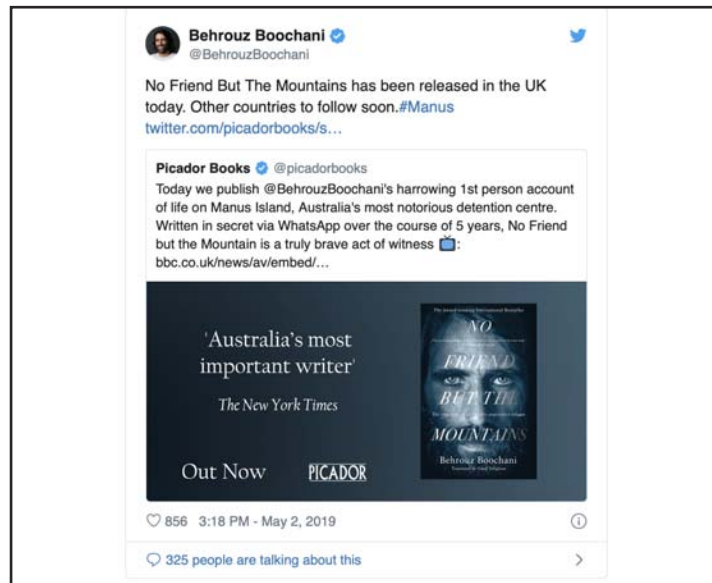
Behrouz Boochani
@BehrouzBoochani

No Friend But The Mountains has been released in the UK today. Other countries to follow soon.#Manus twitter.com/picadorbooks/s…

Picador Books @picadorbooks
Today we publish @BehrouzBoochani's harrowing 1st person account of life on Manus Island, Australia's most notorious detention centre. Written in secret via WhatsApp over the course of 5 years, No Friend but the Mountain is a truly brave act of witness 📺: bbc.co.uk/news/av/embed/…

'Australia's most important writer'
The New York Times

Out Now PICADOR

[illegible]
NO FRIEND BUT THE MOUNTAINS
Behrouz Boochani
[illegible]

♡ 856 3:18 PM - May 2, 2019

325 people are talking about this